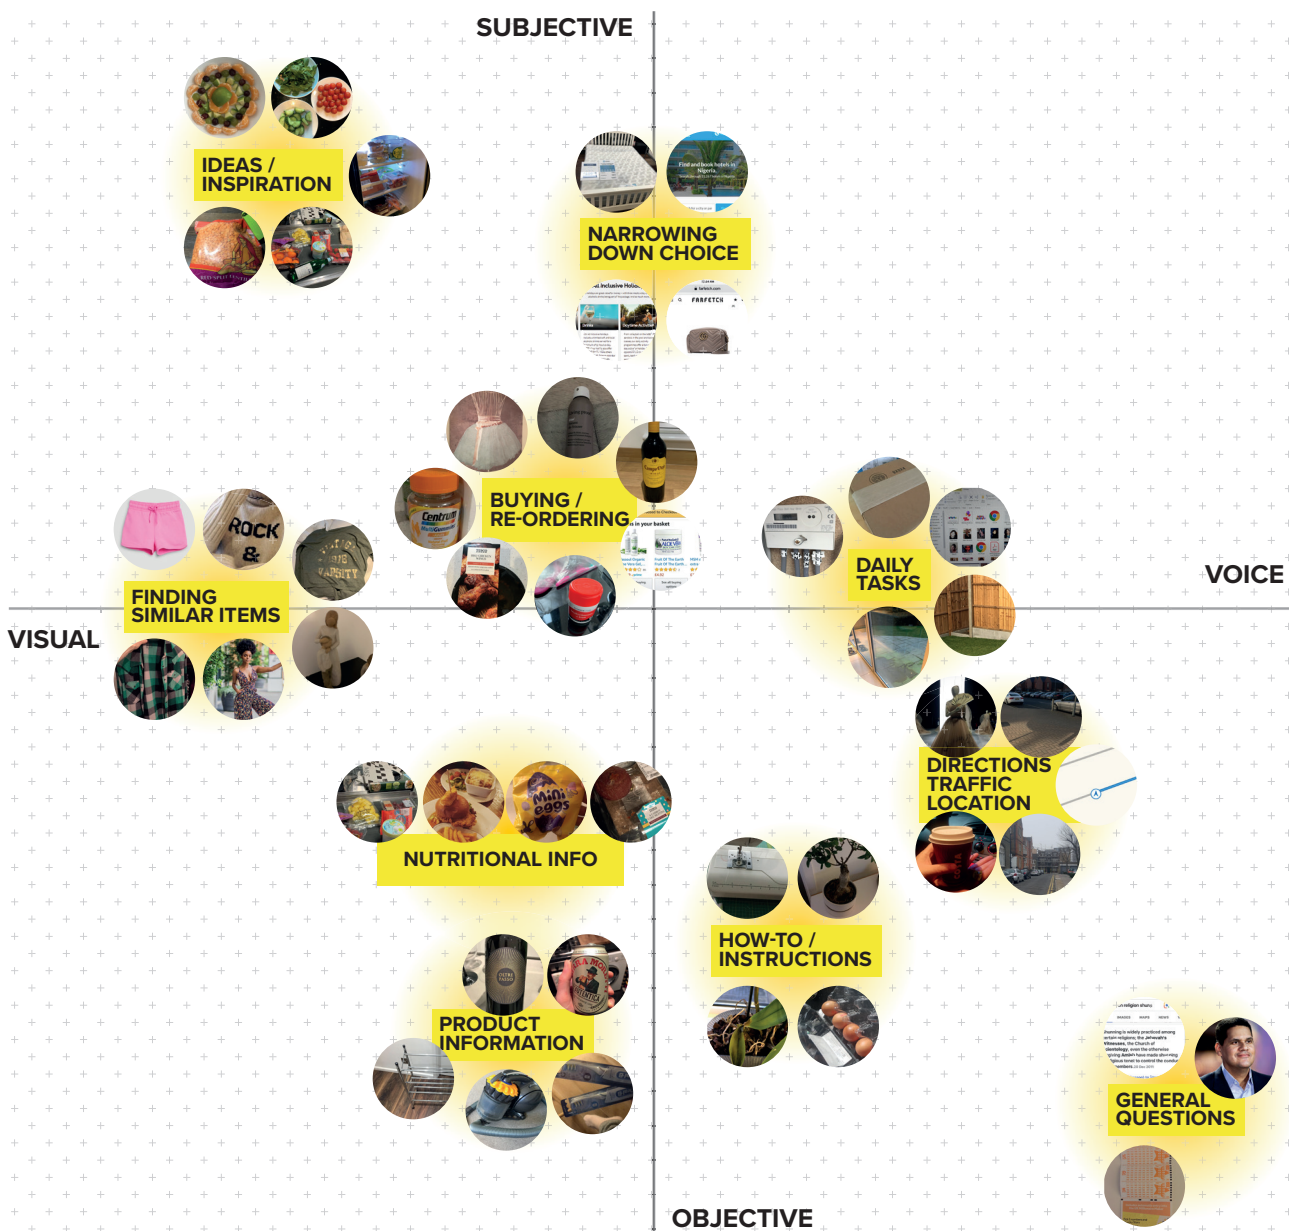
SUBJECTIVE

IDEAS / INSPIRATION

NARROWING DOWN CHOICE

BUYING / RE-ORDERING

FINDING SIMILAR ITEMS

DAILY TASKS

VOICE

VISUAL

DIRECTIONS TRAFFIC LOCATION

NUTRITIONAL INFO

HOW-TO / INSTRUCTIONS

PRODUCT INFORMATION

GENERAL QUESTIONS

OBJECTIVE